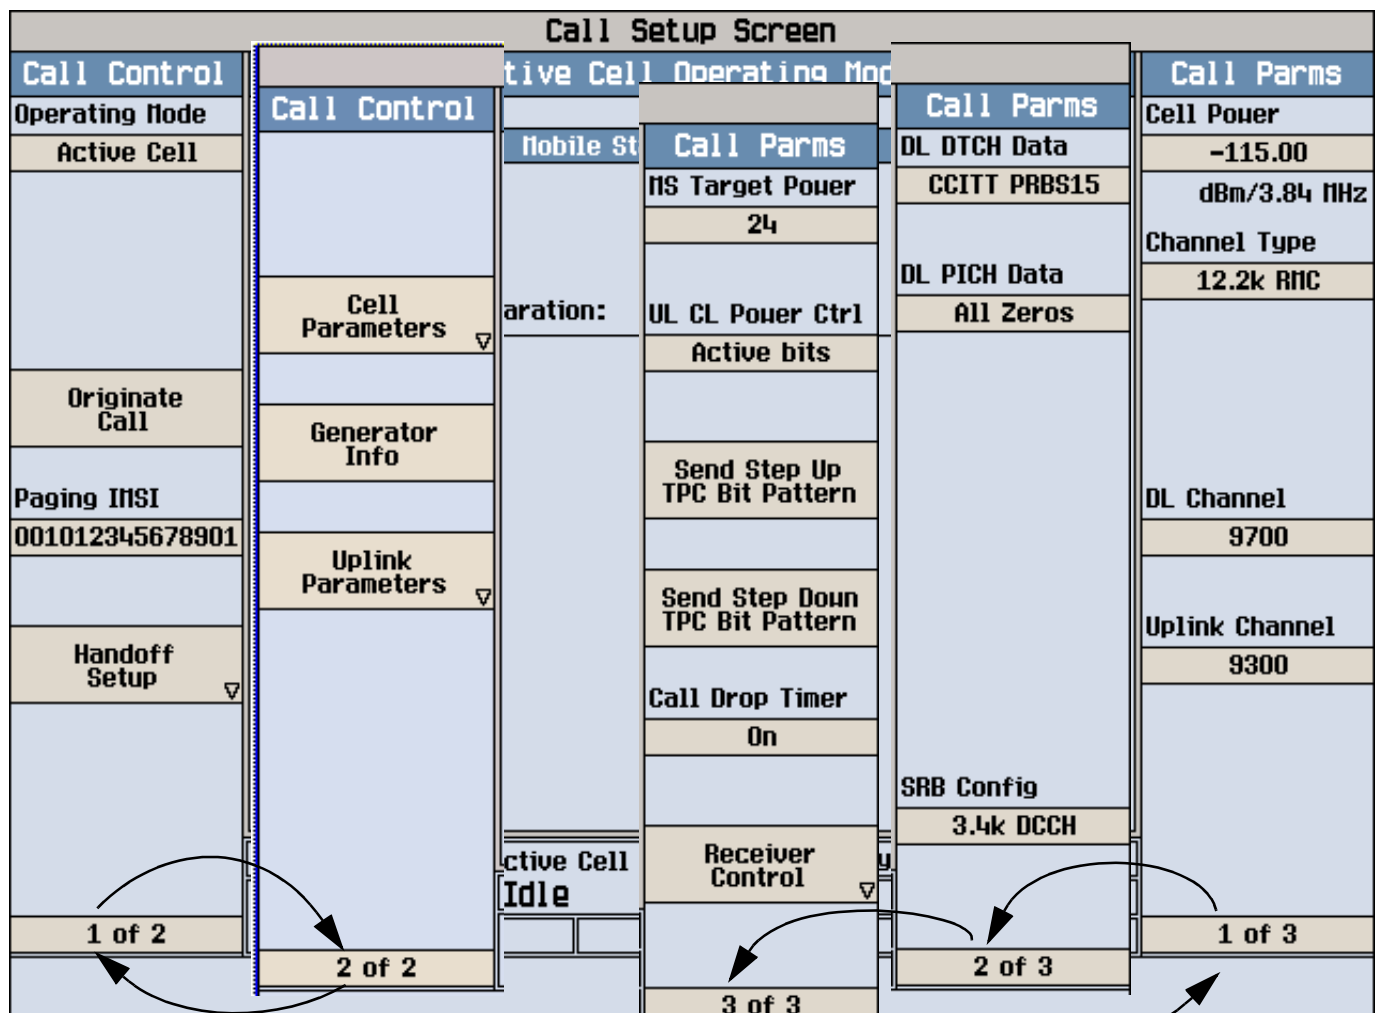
Call Setup Screen

Call Control
Operating Mode
Active Cell
Originate Call
Paging IMSI
001012345678901
Handoff Setup
1 of 2

Call Control
Cell Parameters
Generator Info
Uplink Parameters
2 of 2

tive Cell Operating Mod
Mobile St
aration:
ctive Cell
Idle

Call Parms
MS Target Power
24
UL CL Power Ctrl
Active bits
Send Step Up TPC Bit Pattern
Send Step Down TPC Bit Pattern
Call Drop Timer
On
Receiver Control
3 of 3

Call Parms
DL DTCH Data
CCITT PRBS15
DL PICH Data
All Zeros
SRB Config
3.4k DCCH
2 of 3

Call Parms
Cell Power
-115.00
dBm/3.84 MHz
Channel Type
12.2k RMC
DL Channel
9700
Uplink Channel
9300
1 of 3